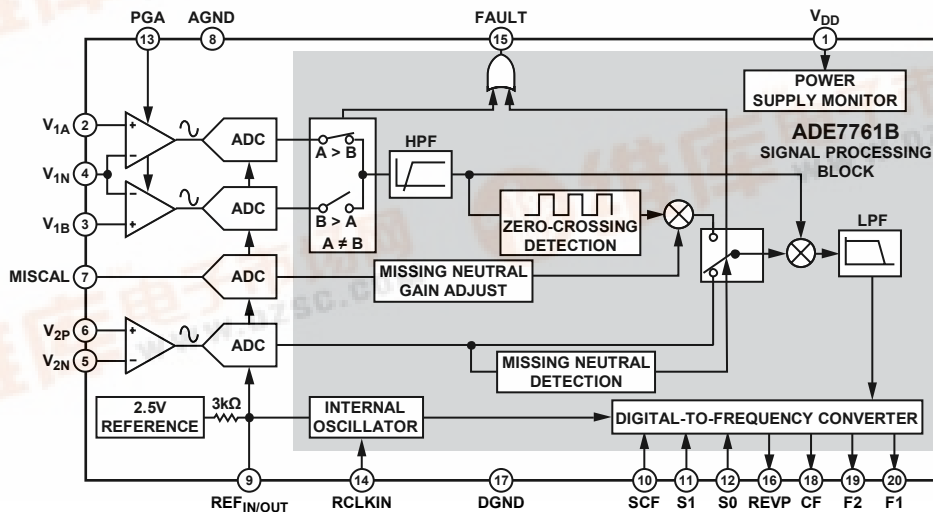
PGA
13
AGND
8
FAULT
15
$V_{DD}$
1
POWER SUPPLY MONITOR
ADE7761B
SIGNAL PROCESSING BLOCK
$V_{1A}$ 2
$V_{1N}$ 4
$V_{1B}$ 3
MISCAL 7
$V_{2P}$ 6
$V_{2N}$ 5
ADC
ADC
ADC
ADC
A > B
B > A
A ≠ B
HPF
ZERO-CROSSING DETECTION
LPF
MISSING NEUTRAL GAIN ADJUST
MISSING NEUTRAL DETECTION
2.5V REFERENCE
3kΩ
INTERNAL OSCILLATOR
DIGITAL-TO-FREQUENCY CONVERTER
9
$REF_{IN/OUT}$
14
RCLKIN
17
DGND
10
SCF
11
S1
12
S0
16
REVP
18
CF
19
F2
20
F1